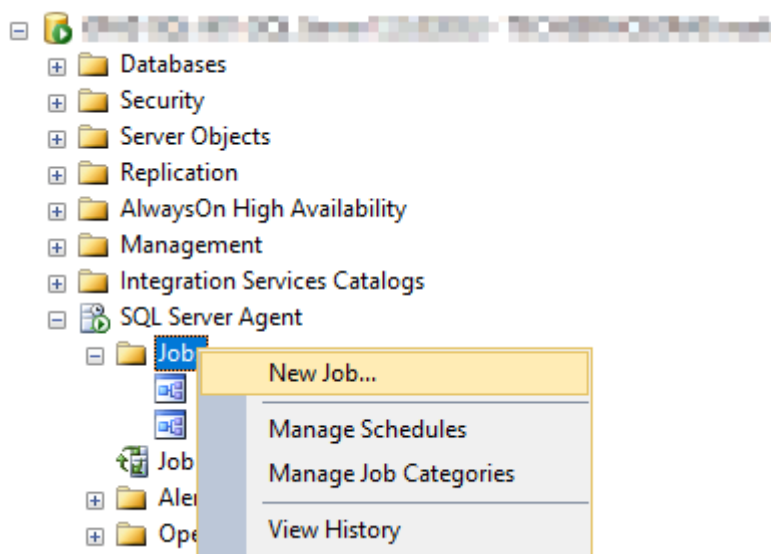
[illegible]
Databases
Security
Server Objects
Replication
AlwaysOn High Availability
Management
Integration Services Catalogs
SQL Server Agent
Job
Job
Ale
Ope

New Job...
Manage Schedules
Manage Job Categories
View History